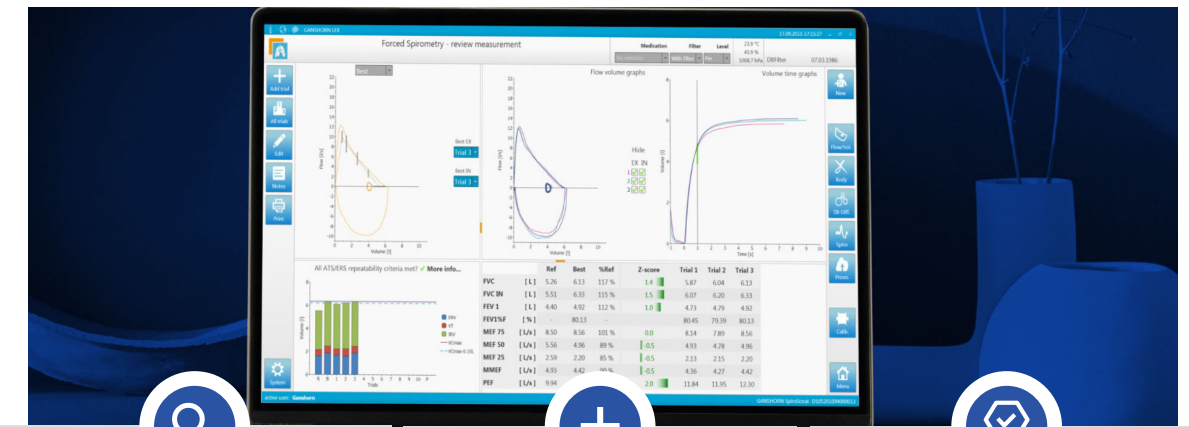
GANSHORN LFX

17.06.2015 17:15:37

Forced Spirometry - review measurement

Medication

Filter

Level

No medication

With Filter

Pre

23.9 °C
40.9 %
1006.7 hPa

DEFilter

07.03.1986

Add trial

All trials

Edit

Notes

Print

System

Best

Best EX

Trial 3

Best IN

Trial 3

Flow [l/s]

Volume [l]

Flow volume graphs

Volume time graphs

Hide

EX IN

1

2

3

Volume [l]

Time [s]

New

Flow/Vol

Body

Slt Diff

Spiro

Prises

Calib

Menu

All ATS/ERS repeatability criteria met? ✓ More info...

ERV

VT

IRV

VCmax

VCmax-0.15L

Trials

| | | Ref | Best | %Ref | Z-score | Trial 1 | Trial 2 | Trial 3 |
|---|---|---|---|---|---|---|---|---|
| FVC | [ L ] | 5.26 | 6.13 | 117 % | 1.4 | 5.87 | 6.04 | 6.13 |
| FVC IN | [ L ] | 5.51 | 6.33 | 115 % | 1.5 | 6.07 | 6.20 | 6.33 |
| FEV 1 | [ L ] | 4.40 | 4.92 | 112 % | 1.0 | 4.73 | 4.79 | 4.92 |
| FEV1%F | [ % ] | - | 80.13 | - | | 80.45 | 79.39 | 80.13 |
| MEF 75 | [ L/s ] | 8.50 | 8.56 | 101 % | 0.0 | 8.14 | 7.89 | 8.56 |
| MEF 50 | [ L/s ] | 5.56 | 4.96 | 89 % | -0.5 | 4.93 | 4.78 | 4.96 |
| MEF 25 | [ L/s ] | 2.59 | 2.20 | 85 % | -0.5 | 2.13 | 2.15 | 2.20 |
| MMEF | [ L/s ] | 4.93 | 4.42 | 90 % | -0.5 | 4.36 | 4.27 | 4.42 |
| PEF | [ L/s ] | 9.94 | | | 2.0 | 11.84 | 11.95 | 12.30 |

active user: Ganshorn

GANSHORN SpiroScout